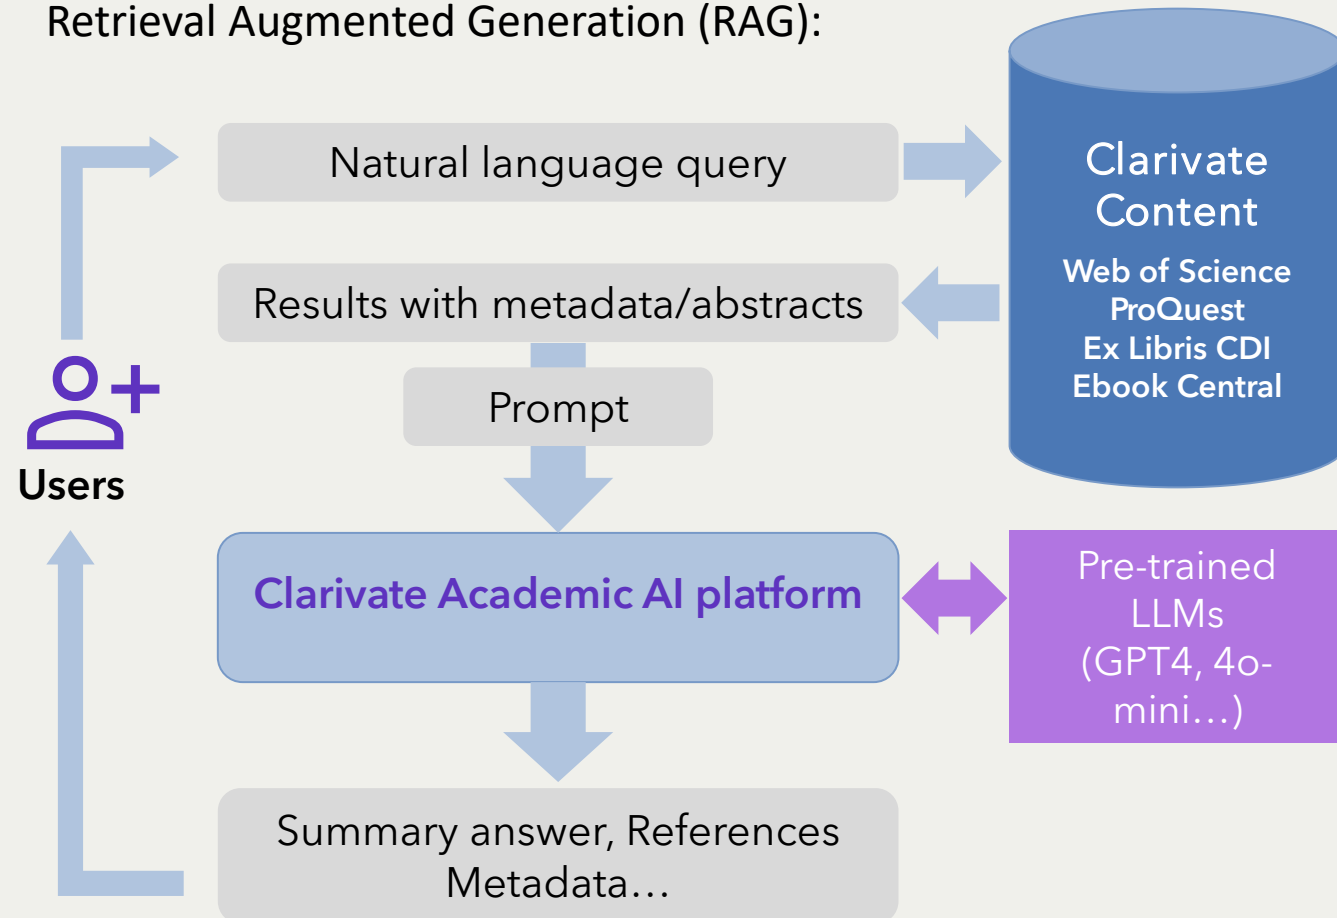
Retrieval Augmented Generation (RAG):

Natural language query

Clarivate Content

Web of Science
ProQuest
Ex Libris CDI
Ebook Central

Results with metadata/abstracts

Prompt

Users

Clarivate Academic AI platform

Pre-trained LLMs (GPT4, 4o-mini…)

Summary answer, References Metadata…